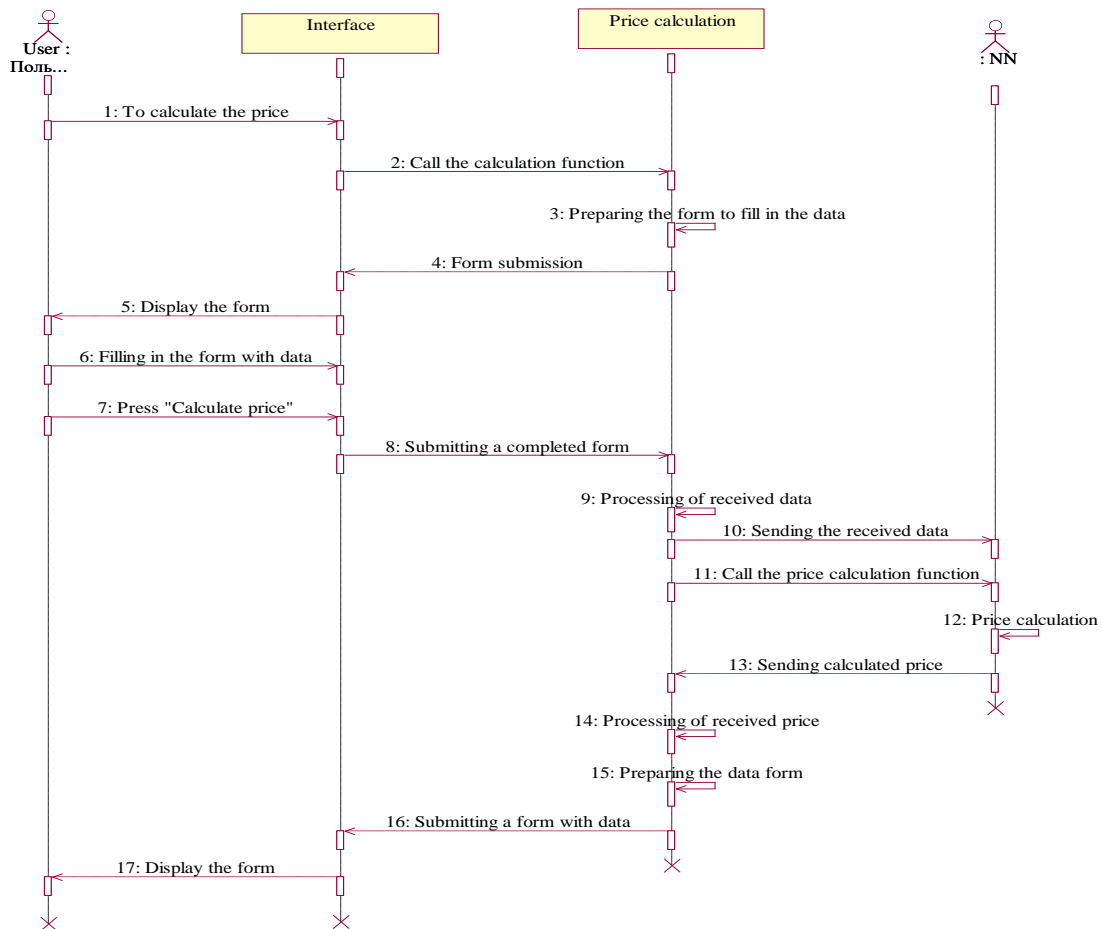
User : Поль...

Interface

Price calculation

: NN

1: To calculate the price

2: Call the calculation function

3: Preparing the form to fill in the data

4: Form submission

5: Display the form

6: Filling in the form with data

7: Press "Calculate price"

8: Submitting a completed form

9: Processing of received data

10: Sending the received data

11: Call the price calculation function

12: Price calculation

13: Sending calculated price

14: Processing of received price

15: Preparing the data form

16: Submitting a form with data

17: Display the form